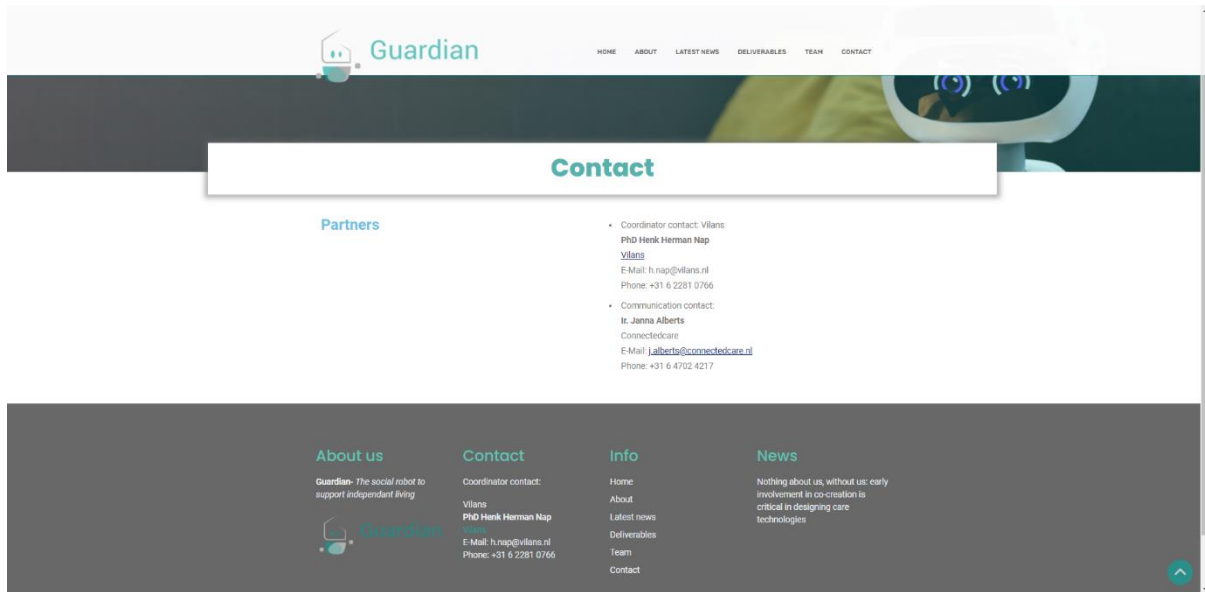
Guardian

HOME ABOUT LATEST NEWS DELIVERABLES TEAM CONTACT

Contact

Partners

- Coordinator contact: Vilans
PhD Henk Herman Nap
Vilans
E-Mail: h.nap@vilans.nl
Phone: +31 6 2281 0766

- Communication contact:
Ir. Janna Alberts
Connectedcare
E-Mail: j.alberts@connectedcare.nl
Phone: +31 6 4702 4217

About us

Guardian- The social robot to support independant living

Guardian

Contact

Coordinator contact:

Vilans
PhD Henk Herman Nap
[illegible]
E-Mail: h.nap@vilans.nl
Phone: +31 6 2281 0766

Info

Home
About
Latest news
Deliverables
Team
Contact

News

Nothing about us, without us: early involvement in co-creation is critical in designing care technologies